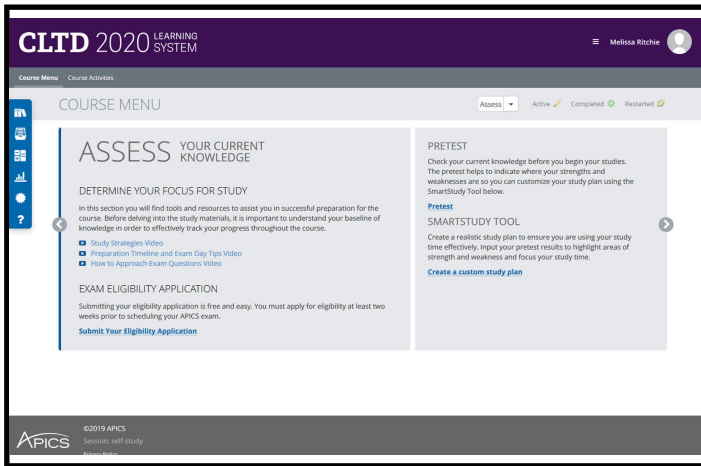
CLTD 2020 LEARNING SYSTEM

≡ Melissa Ritchie

Course Menu Course Activities

COURSE MENU

Assess

Active Completed Restarted

ASSESS YOUR CURRENT KNOWLEDGE

DETERMINE YOUR FOCUS FOR STUDY

In this section you will find tools and resources to assist you in successful preparation for the course. Before delving into the study materials, it is important to understand your baseline of knowledge in order to effectively track your progress throughout the course.

Study Strategies Video
Preparation Timeline and Exam Day Tips Video
How to Approach Exam Questions Video

EXAM ELIGIBILITY APPLICATION

Submitting your eligibility application is free and easy. You must apply for eligibility at least two weeks prior to scheduling your APICS exam.

Submit Your Eligibility Application

PRETEST

Check your current knowledge before you begin your studies. The pretest helps to indicate where your strengths and weaknesses are so you can customize your study plan using the SmartStudy Tool below.

Pretest

SMARTSTUDY TOOL

Create a realistic study plan to ensure you are using your study time effectively. Input your pretest results to highlight areas of strength and weakness and focus your study time.

Create a custom study plan

APICS

©2019 APICS
Session: self-study
Privacy Policy